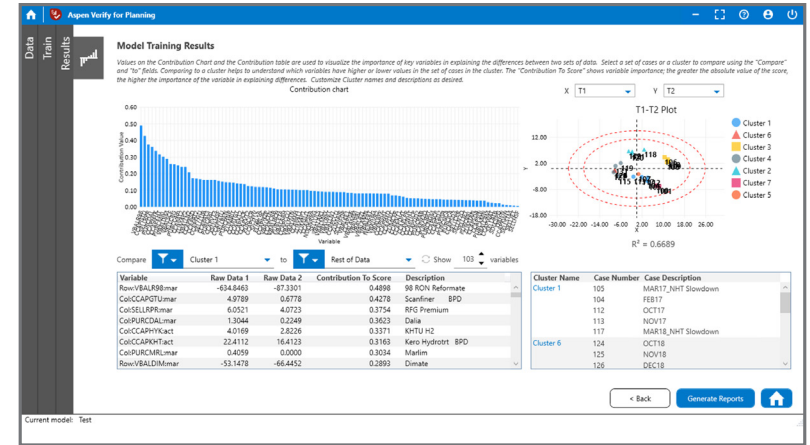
Aspen Verify for Planning

Data Train Results

Model Training Results

Values on the Contribution Chart and the Contribution table are used to visualize the importance of key variables in explaining the differences between two sets of data. Select a set of cases or a cluster to compare using the "Compare" and "to" fields. Comparing to a cluster helps to understand which variables have higher or lower values in the set of cases in the cluster. The "Contribution To Score" shows variable importance; the greater the absolute value of the score, the higher the importance of the variable in explaining differences. Customize Cluster names and descriptions as desired.

Contribution chart

Contribution Value

0.60
0.50
0.40
0.30
0.20
0.10
0.00

Variable

X T1 Y T2

T1-T2 Plot

12.00
2.00
-8.00
-18.00

-30.00 -22.00 -14.00 -6.00 2.00 10.00 18.00 26.00

X

Y

$R^2 = 0.6689$

Cluster 1
Cluster 6
Cluster 3
Cluster 4
Cluster 2
Cluster 7
Cluster 5

Compare Cluster 1 to Rest of Data Show 103 variables

| Variable | Raw Data 1 | Raw Data 2 | Contribution To Score | Description |
|---|---|---|---|---|
| Row:VBALR98:mar | -634.8463 | -87.3301 | 0.4898 | 98 RON Reformate |
| Col:CCAPGTU:mar | 4.9789 | 0.6778 | 0.4278 | Scanfiner BPD |
| Col:SELLRPR:mar | 6.0521 | 4.0723 | 0.3754 | RFG Premium |
| Col:PURCDAL:mar | 1.3044 | 0.2249 | 0.3623 | Dalia |
| Col:CCAPHYK:act | 4.0169 | 2.8226 | 0.3371 | KHTU H2 |
| Col:CCAPKHT:act | 22.4112 | 16.4123 | 0.3163 | Kero Hydrotrt BPD |
| Col:PURCMRL:mar | 0.4059 | 0.0000 | 0.3034 | Marlim |
| Row:VBALDIM:mar | -53.1478 | -66.4452 | 0.2893 | Dimate |

| Cluster Name | Case Number | Case Description |
|---|---|---|
| Cluster 1 | 105 | MAR17_NHT Slowdown |
| | 104 | FEB17 |
| | 112 | OCT17 |
| | 113 | NOV17 |
| | 117 | MAR18_NHT Slowdown |
| Cluster 6 | 124 | OCT18 |
| | 125 | NOV18 |
| | 126 | DEC18 |

< Back Generate Reports

Current model: Test